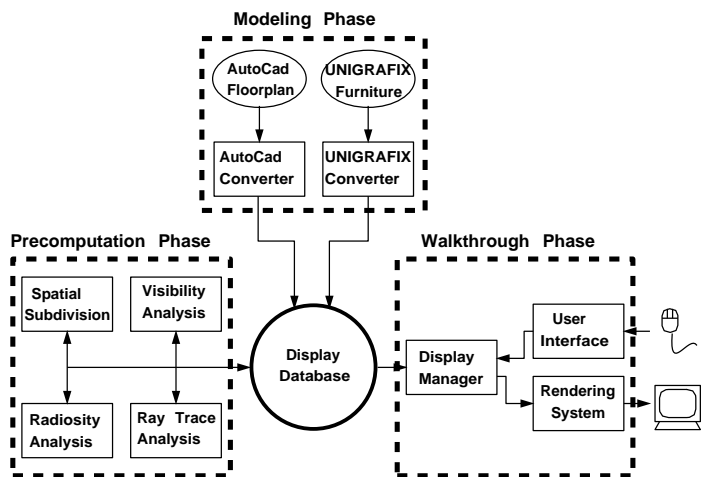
Modeling Phase

AutoCad Floorplan

UNIGRAFIX Furniture

AutoCad Converter

UNIGRAFIX Converter

Precomputation Phase

Spatial Subdivision

Visibility Analysis

Radiosity Analysis

Ray Trace Analysis

Display Database

Walkthrough Phase

User Interface

Display Manager

Rendering System